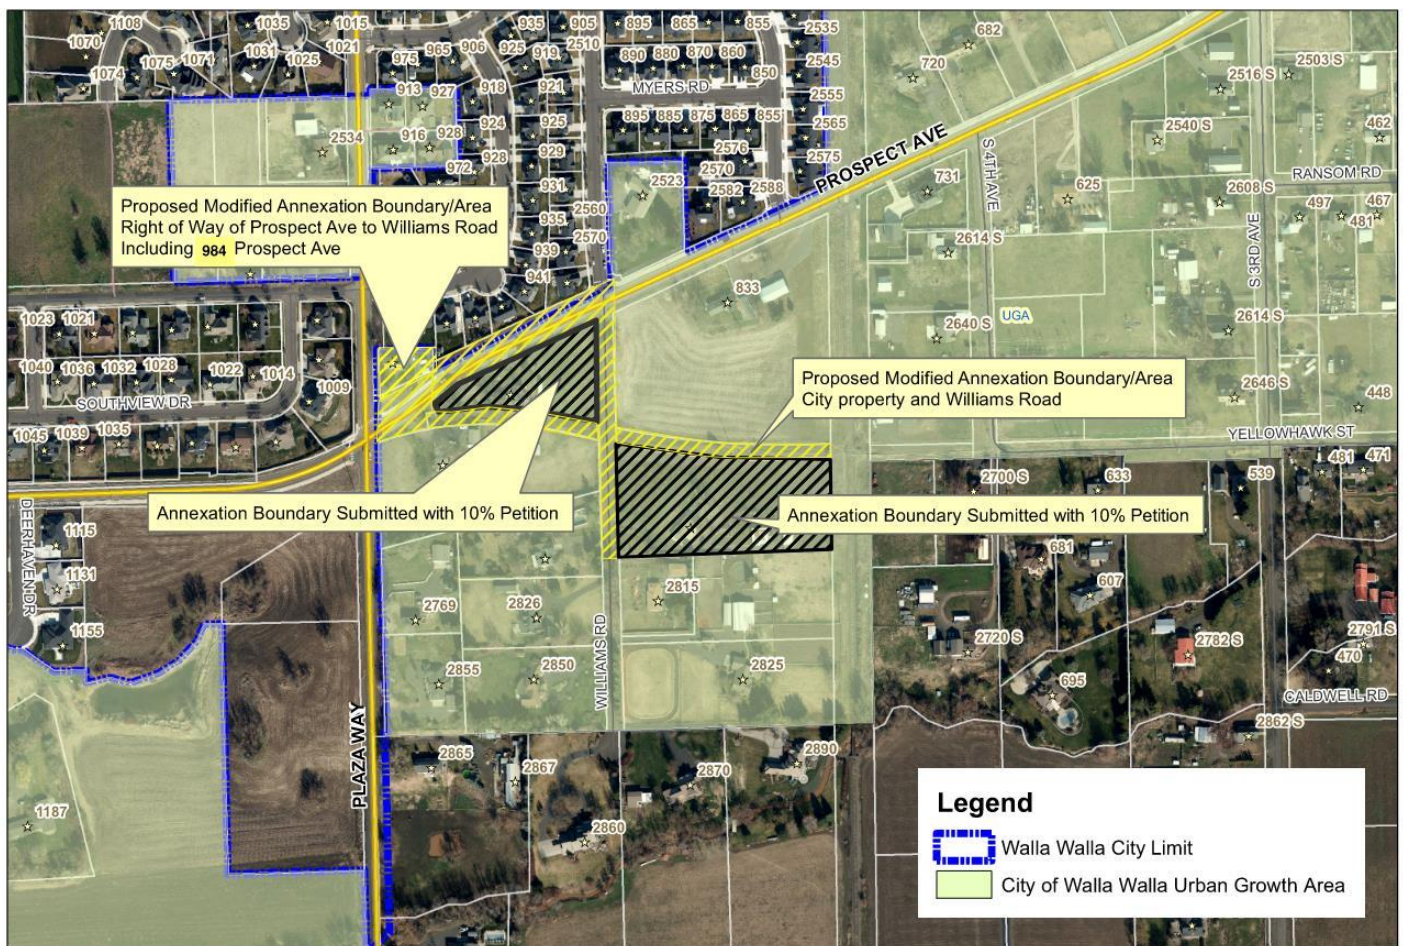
1108
1035
1015
935
905
895
865
855
2535
682
1070
1031
1021
965
906
925
919
2510
890
880
870
860
2545
720
2503 S
1075
1071
1025
975
918
850
2516 S
1074
913
927
921
MYERS RD
2555
462
2534
916
928
924
925
895
885
875
865
855
2565
2540 S
972
928
929
2576
2575
PROSPECT AVE
RANSOM RD
2570
731
S 4TH AVE
625
2608 S
497
467
2523
931
2582
2588
481
2560
935
2570
939
2614 S
S 3RD AVE

Proposed Modified Annexation Boundary/Area
Right of Way of Prospect Ave to Williams Road
Including 984 Prospect Ave

941
833
1023
1021
UGA
2640 S
2614 S
1040
1036
1032
1028
1022
1014
1009
SOUTHVIEW DR
2646 S
448

Proposed Modified Annexation Boundary/Area
City property and Williams Road

1045
1039
1035
YELLOWHAWK ST
481
471
2700 S
633
539

Annexation Boundary Submitted with 10% Petition

Annexation Boundary Submitted with 10% Petition

DEERHAVEN DR
1115
681
1131
2815
607
1155
2769
2826
2720 S
2782 S
2791 S
WILLIAMS RD
470
2855
2850
2825
695
CALDWELL RD
PLAZA WAY
2862 S
2865
2890
2867
2870
1187
2860

Legend
Walla Walla City Limit
City of Walla Walla Urban Growth Area